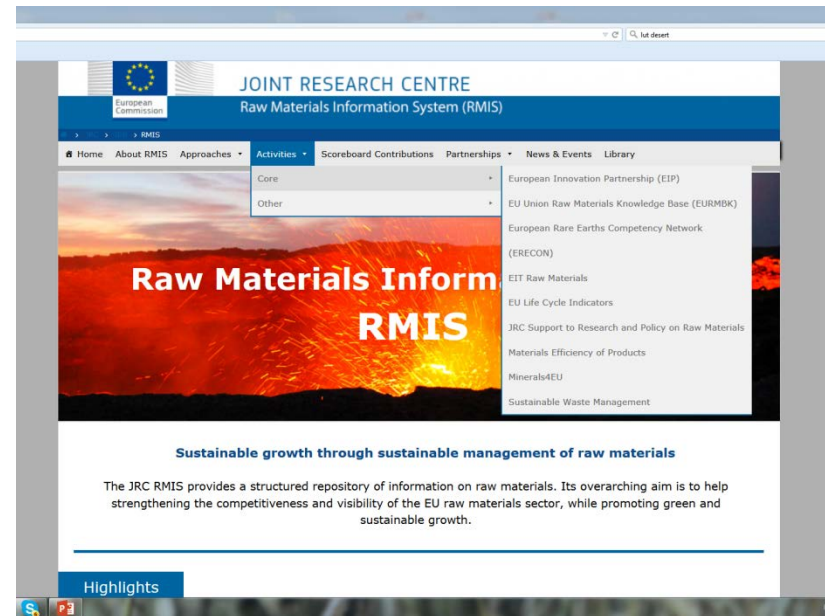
lut desert

European Commission

JOINT RESEARCH CENTRE

Raw Materials Information System (RMIS)

> > > RMIS

Home About RMIS Approaches Activities Scoreboard Contributions Partnerships News & Events Library

Core

Other

European Innovation Partnership (EIP)

EU Union Raw Materials Knowledge Base (EURMBK)

European Rare Earths Competency Network (ERECON)

EIT Raw Materials

EU Life Cycle Indicators

JRC Support to Research and Policy on Raw Materials

Materials Efficiency of Products

Minerals4EU

Sustainable Waste Management

Raw Materials Inform

RMIS

Sustainable growth through sustainable management of raw materials

The JRC RMIS provides a structured repository of information on raw materials. Its overarching aim is to help strengthening the competitiveness and visibility of the EU raw materials sector, while promoting green and sustainable growth.

Highlights